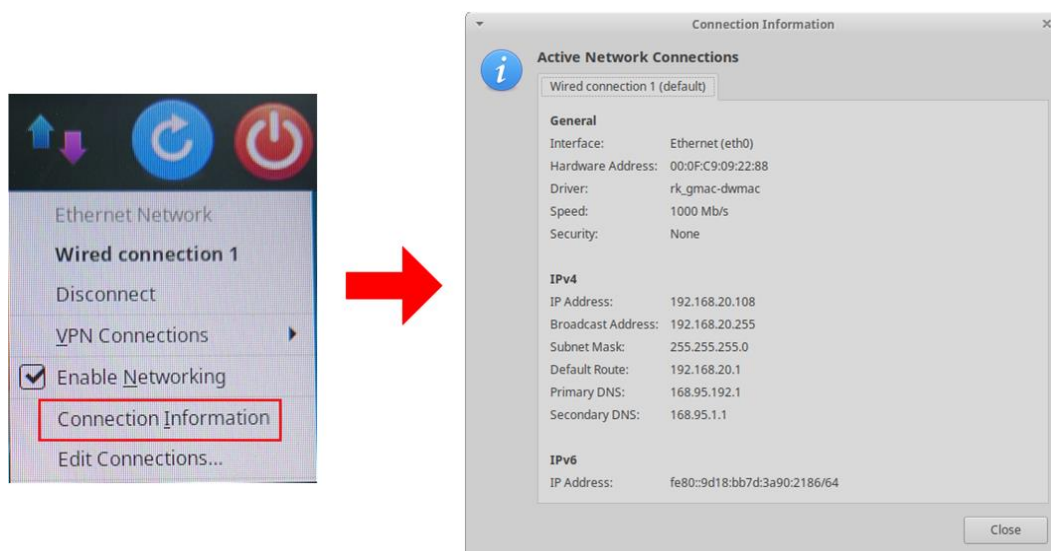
Ethernet Network
Wired connection 1
Disconnect
VPN Connections
Enable Networking
Connection Information
Edit Connections...

Connection Information

Active Network Connections

Wired connection 1 (default)

General

| | |
|---|---|
| Interface: | Ethernet (eth0) |
| Hardware Address: | 00:0F:C9:09:22:88 |
| Driver: | rk_gmac-dwmac |
| Speed: | 1000 Mb/s |
| Security: | None |

IPv4

| | |
|---|---|
| IP Address: | 192.168.20.108 |
| Broadcast Address: | 192.168.20.255 |
| Subnet Mask: | 255.255.255.0 |
| Default Route: | 192.168.20.1 |
| Primary DNS: | 168.95.192.1 |
| Secondary DNS: | 168.95.1.1 |

IPv6

| | |
|---|---|
| IP Address: | fe80::9d18:bb7d:3a90:2186/64 |

Close